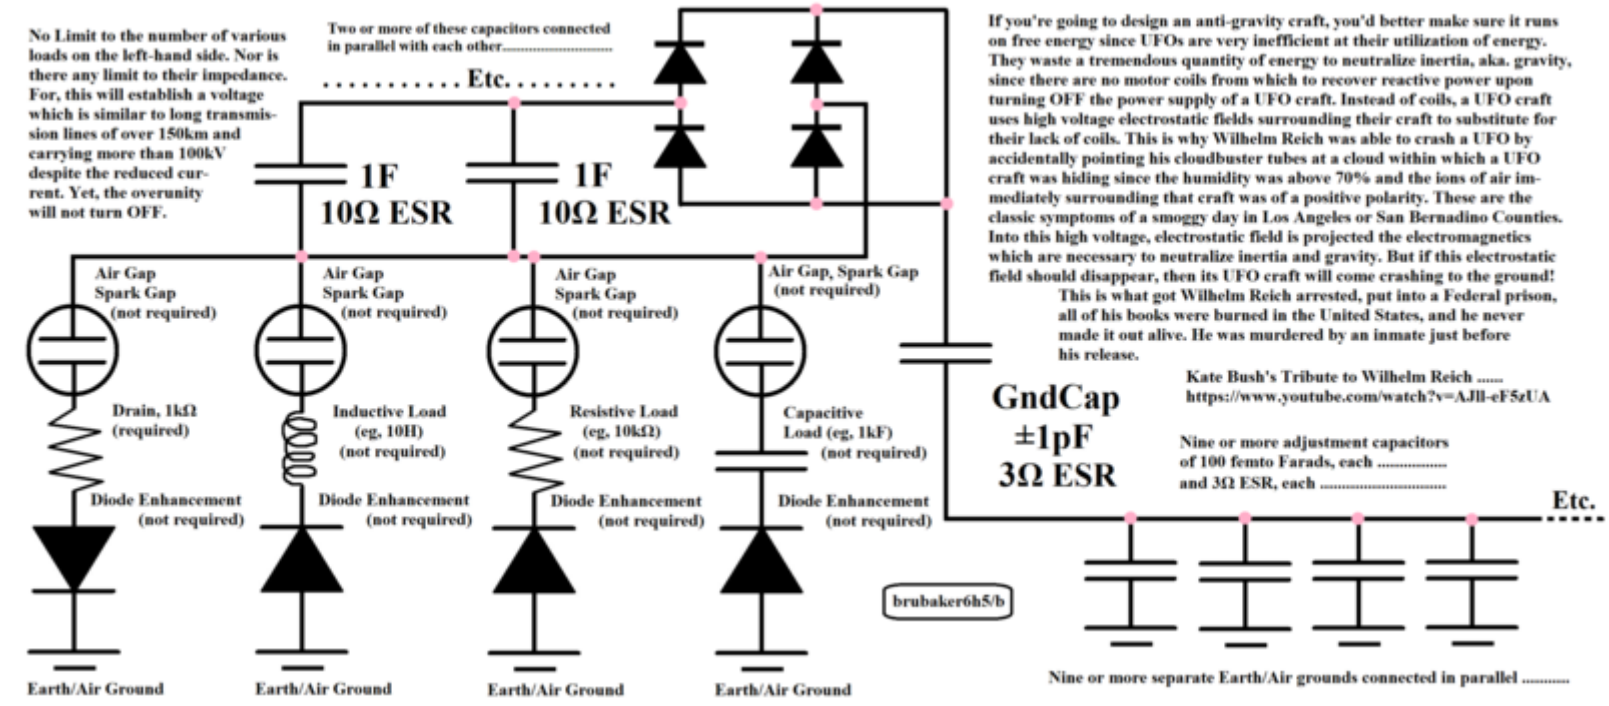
No Limit to the number of various loads on the left-hand side. Nor is there any limit to their impedance. For, this will establish a voltage which is similar to long transmission lines of over 150km and carrying more than 100kV despite the reduced current. Yet, the overunity will not turn OFF.

Two or more of these capacitors connected in parallel with each other............................

. . . . . . . . . . Etc. . . . . . . . . .

1F
10Ω ESR

1F
10Ω ESR

If you're going to design an anti-gravity craft, you'd better make sure it runs on free energy since UFOs are very inefficient at their utilization of energy. They waste a tremendous quantity of energy to neutralize inertia, aka. gravity, since there are no motor coils from which to recover reactive power upon turning OFF the power supply of a UFO craft. Instead of coils, a UFO craft uses high voltage electrostatic fields surrounding their craft to substitute for their lack of coils. This is why Wilhelm Reich was able to crash a UFO by accidentally pointing his cloudbuster tubes at a cloud within which a UFO craft was hiding since the humidity was above 70% and the ions of air immediately surrounding that craft was of a positive polarity. These are the classic symptoms of a smoggy day in Los Angeles or San Bernadino Counties. Into this high voltage, electrostatic field is projected the electromagnetics which are necessary to neutralize inertia and gravity. But if this electrostatic field should disappear, then its UFO craft will come crashing to the ground!
This is what got Wilhelm Reich arrested, put into a Federal prison, all of his books were burned in the United States, and he never made it out alive. He was murdered by an inmate just before his release.

Air Gap
Spark Gap
(not required)

Air Gap
Spark Gap
(not required)

Air Gap
Spark Gap
(not required)

Air Gap, Spark Gap
(not required)

Drain, 1kΩ
(required)

Inductive Load
(eg, 10H)
(not required)

Resistive Load
(eg, 10kΩ)
(not required)

Capacitive
Load (eg, 1kF)
(not required)

GndCap
±1pF
3Ω ESR

Kate Bush's Tribute to Wilhelm Reich ......
https://www.youtube.com/watch?v=AJll-eF5zUA

Nine or more adjustment capacitors of 100 femto Farads, each ................ and 3Ω ESR, each ..............................

Etc.

Diode Enhancement
(not required)

Diode Enhancement
(not required)

Diode Enhancement
(not required)

Diode Enhancement
(not required)

brubaker6h5/b

Earth/Air Ground

Earth/Air Ground

Earth/Air Ground

Earth/Air Ground

Nine or more separate Earth/Air grounds connected in parallel ...........